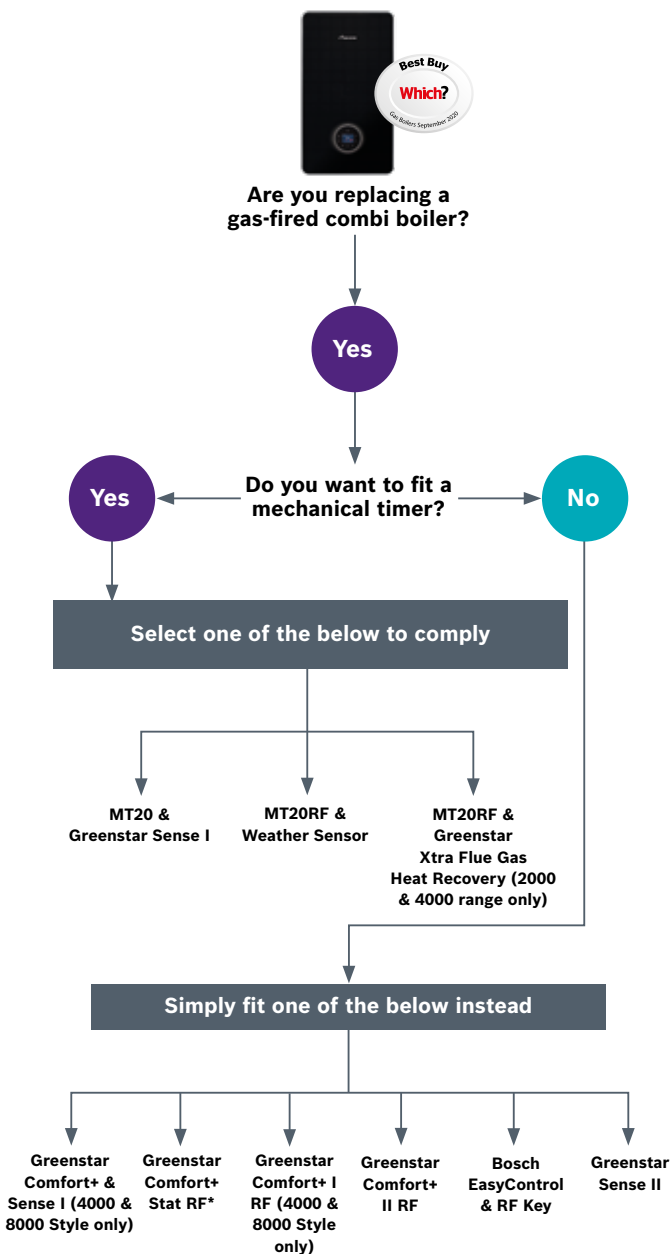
Best Buy
Which?
Gas Boilers September 2020

Are you replacing a gas-fired combi boiler?

Yes

Yes

Do you want to fit a mechanical timer?

No

Select one of the below to comply

MT20 & Greenstar Sense I

MT20RF & Weather Sensor

MT20RF & Greenstar Xtra Flue Gas Heat Recovery (2000 & 4000 range only)

Simply fit one of the below instead

Greenstar Comfort+ & Sense I (4000 & 8000 Style only)

Greenstar Comfort+ Stat RF*

Greenstar Comfort+ I RF (4000 & 8000 Style only)

Greenstar Comfort+ II RF

Bosch EasyControl & RF Key

Greenstar Sense II